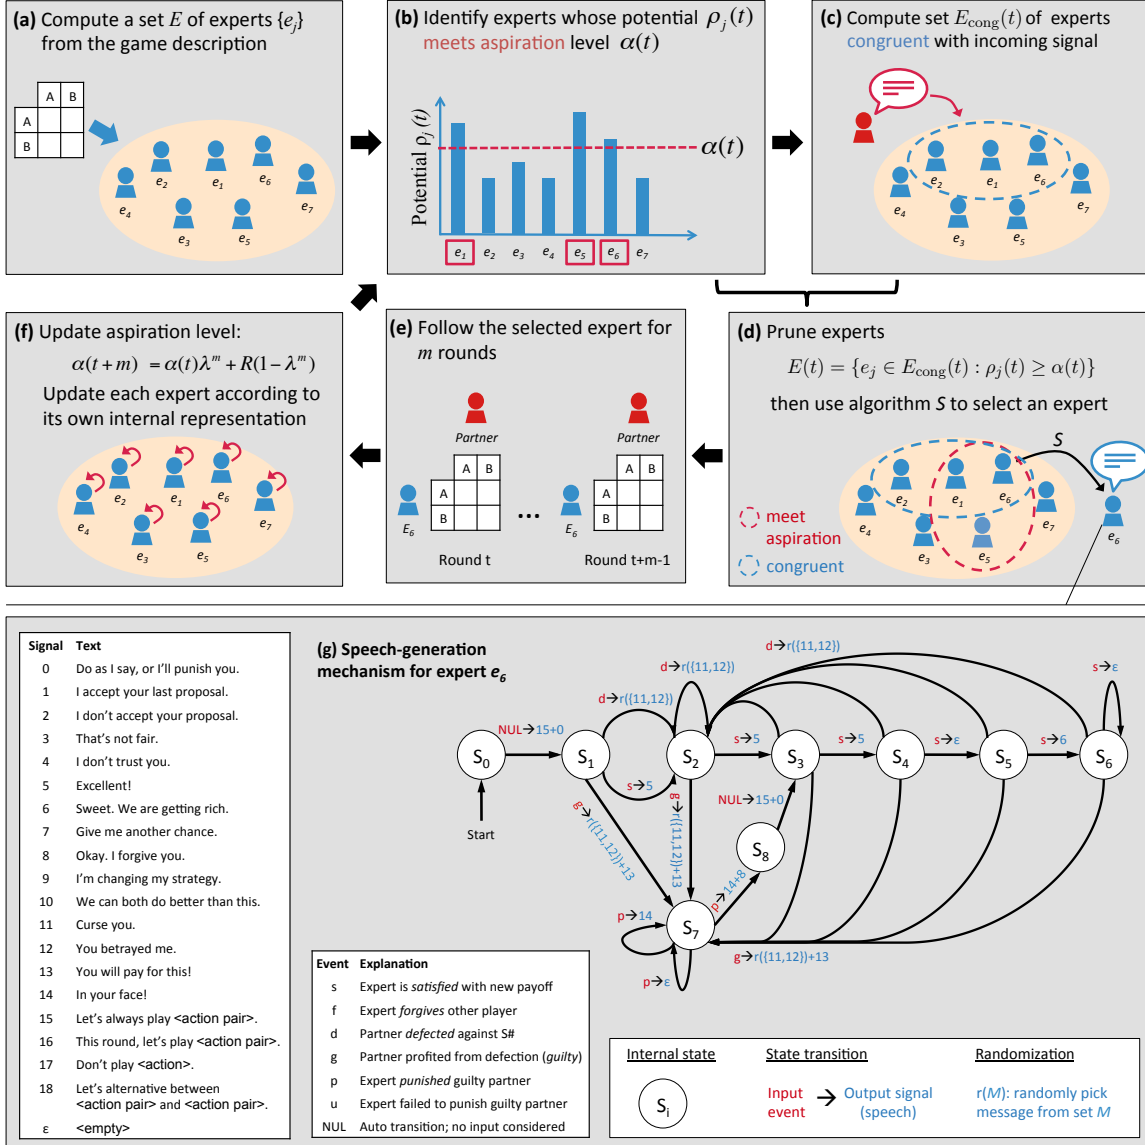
(a) Compute a set $E$ of experts $\{e_j\}$ from the game description

|   | A | B |
|---|---|---|
| A |   |   |
| B |   |   |

$e_2$ $e_1$ $e_6$ $e_7$ $e_4$ $e_3$ $e_5$

(b) Identify experts whose potential $\rho_j(t)$ meets aspiration level $\alpha(t)$

Potential $\rho_j(t)$

$\alpha(t)$

$e_1$ $e_2$ $e_3$ $e_4$ $e_5$ $e_6$ $e_7$

(c) Compute set $E_{\text{cong}}(t)$ of experts congruent with incoming signal

$e_2$ $e_1$ $e_6$ $e_7$ $e_4$ $e_3$ $e_5$

(d) Prune experts

$E(t) = \{e_j \in E_{\text{cong}}(t) : \rho_j(t) \geq \alpha(t)\}$

then use algorithm $S$ to select an expert

$S$

$e_2$ $e_1$ $e_6$ $e_7$ $e_4$ $e_3$ $e_5$ $e_6$

meet aspiration

congruent

(e) Follow the selected expert for $m$ rounds

Partner

|   | A | B |
|---|---|---|
| A |   |   |
| B |   |   |

$E_6$

Round t

...

Partner

|   | A | B |
|---|---|---|
| A |   |   |
| B |   |   |

$E_6$

Round t+m-1

(f) Update aspiration level:

$\alpha(t+m) = \alpha(t)\lambda^m + R(1-\lambda^m)$

Update each expert according to its own internal representation

$e_2$ $e_1$ $e_6$ $e_7$ $e_4$ $e_3$ $e_5$

| Signal | Text |
|---|---|
| 0 | Do as I say, or I'll punish you. |
| 1 | I accept your last proposal. |
| 2 | I don't accept your proposal. |
| 3 | That's not fair. |
| 4 | I don't trust you. |
| 5 | Excellent! |
| 6 | Sweet. We are getting rich. |
| 7 | Give me another chance. |
| 8 | Okay. I forgive you. |
| 9 | I'm changing my strategy. |
| 10 | We can both do better than this. |
| 11 | Curse you. |
| 12 | You betrayed me. |
| 13 | You will pay for this! |
| 14 | In your face! |
| 15 | Let's always play <action pair>. |
| 16 | This round, let's play <action pair>. |
| 17 | Don't play <action>. |
| 18 | Let's alternative between <action pair> and <action pair>. |
| ε | <empty> |

(g) Speech-generation mechanism for expert $e_6$

NUL→15+0
d→r({11,12})
d→r({11,12})
d→r({11,12})
s→5
s→5
s→5
s→ε
s→6
s→ε
s→5
g→r({11,12})+13
g→r({11,12})+13
NUL→15+0
p→14+8
p→14
p→ε
g→r({11,12})+13
Start
$S_0$ $S_1$ $S_2$ $S_3$ $S_4$ $S_5$ $S_6$ $S_7$ $S_8$

| Event | Explanation |
|---|---|
| s | Expert is satisfied with new payoff |
| f | Expert forgives other player |
| d | Partner defected against S# |
| g | Partner profited from defection (guilty) |
| p | Expert punished guilty partner |
| u | Expert failed to punish guilty partner |
| NUL | Auto transition; no input considered |

Internal state
$S_i$

State transition
Input event → Output signal (speech)

Randomization
r($M$): randomly pick message from set $M$